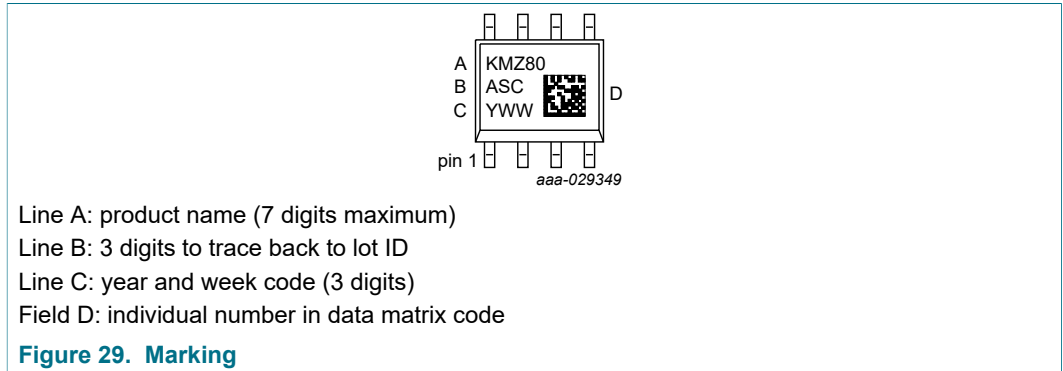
A KMZ80
B ASC
C YWW
D
pin 1
aaa-029349

Line A: product name (7 digits maximum)

Line B: 3 digits to trace back to lot ID

Line C: year and week code (3 digits)

Field D: individual number in data matrix code

Figure 29. Marking